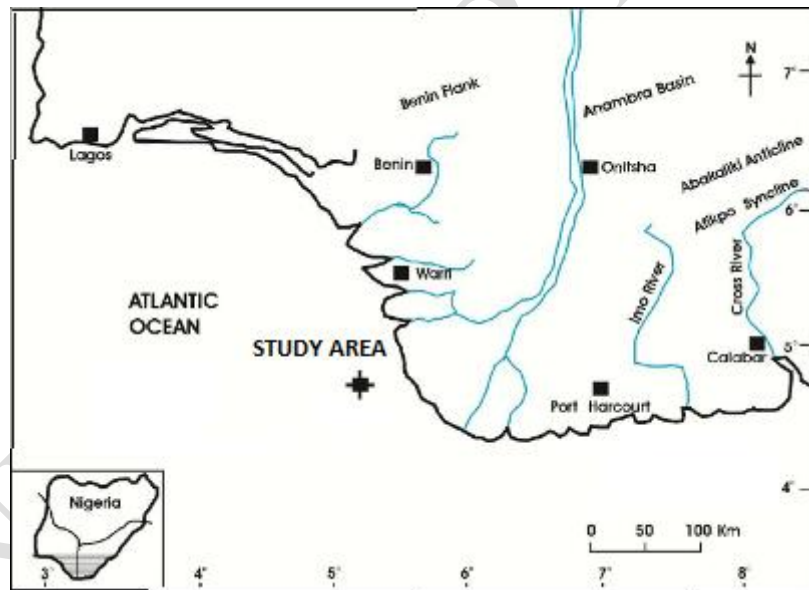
Benin Flank
Anambra Basin
N
7°
Lagos
Benin
Onitsha
Abakaliki Anticline
Afikpo Syncline
6°
Warri
Imo River
Cross River
ATLANTIC OCEAN
STUDY AREA
Calabar
5°
Port Harcourt
Nigeria
4°
0 50 100 Km
3° 4° 5° 6° 7° 8°